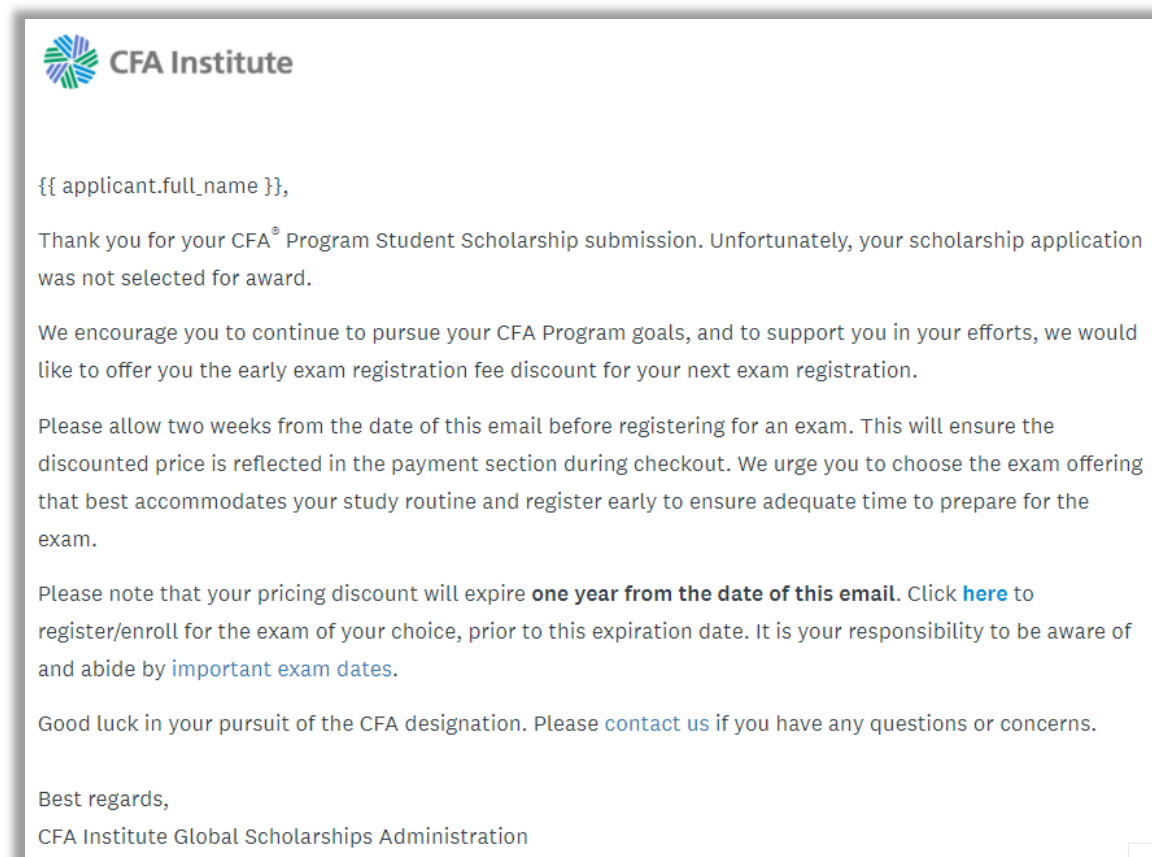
CFA Institute

{{ applicant.full_name }},

Thank you for your CFA® Program Student Scholarship submission. Unfortunately, your scholarship application was not selected for award.

We encourage you to continue to pursue your CFA Program goals, and to support you in your efforts, we would like to offer you the early exam registration fee discount for your next exam registration.

Please allow two weeks from the date of this email before registering for an exam. This will ensure the discounted price is reflected in the payment section during checkout. We urge you to choose the exam offering that best accommodates your study routine and register early to ensure adequate time to prepare for the exam.

Please note that your pricing discount will expire **one year from the date of this email**. Click **here** to register/enroll for the exam of your choice, prior to this expiration date. It is your responsibility to be aware of and abide by important exam dates.

Good luck in your pursuit of the CFA designation. Please contact us if you have any questions or concerns.

Best regards,
CFA Institute Global Scholarships Administration